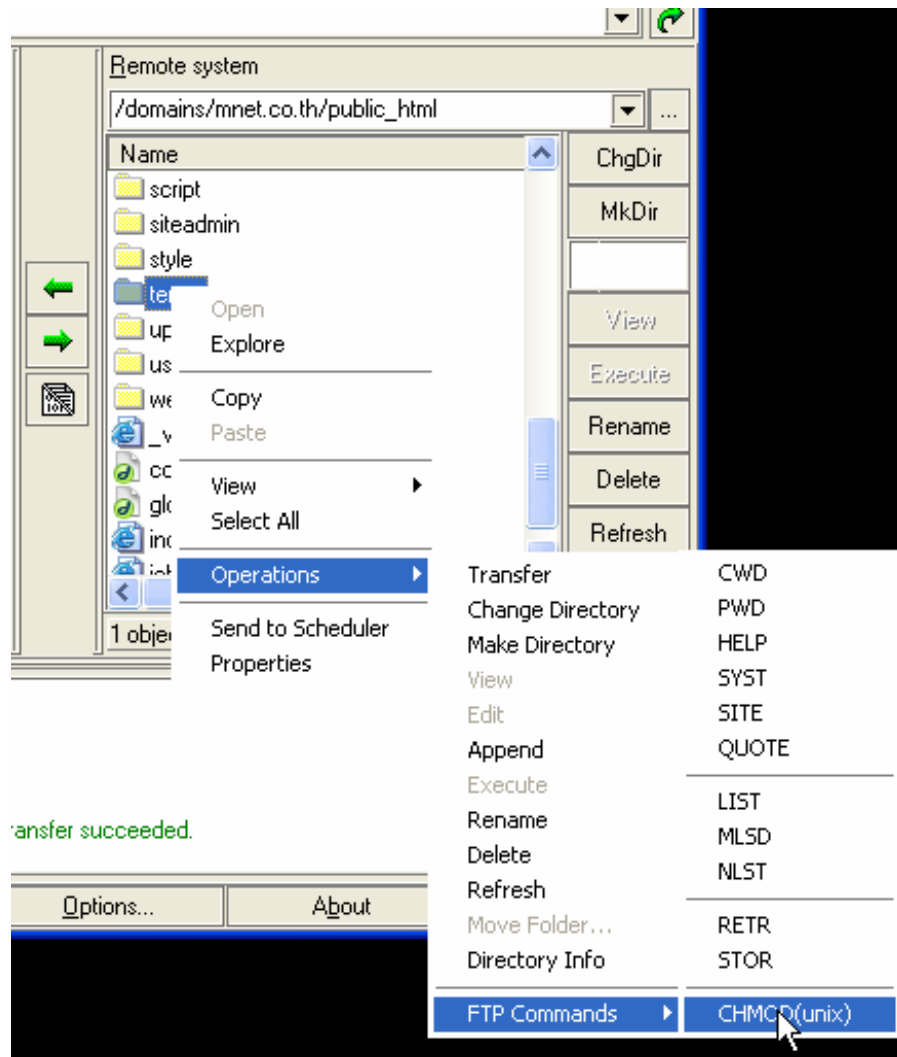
Remote system
/domains/mnet.co.th/public_html
...
Name
script
siteadmin
style
te
up
us
we
_v
co
glo
inc
1 obje

ChgDir
MkDir
View
Execute
Rename
Delete
Refresh

Open
Explore
Copy
Paste
View
Select All
Operations
Send to Scheduler
Properties

Transfer
Change Directory
Make Directory
View
Edit
Append
Execute
Rename
Delete
Refresh
Move Folder...
Directory Info
FTP Commands

CWD
PWD
HELP
SYST
SITE
QUOTE
LIST
MLSD
NLST
RETR
STOR
CHMOD(unix)

ransfer succeeded.

Options...
About